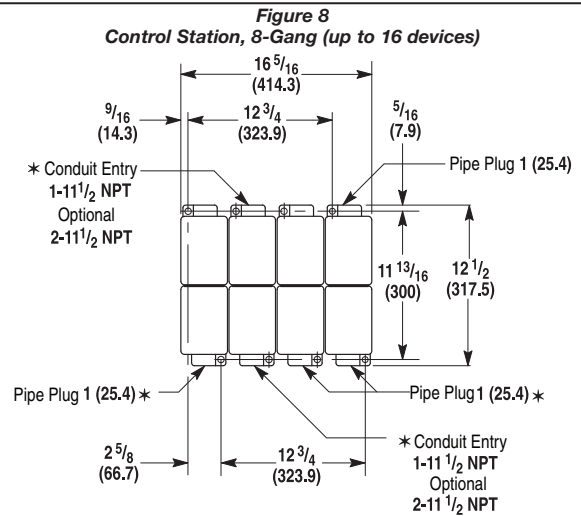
Figure 8
Control Station, 8-Gang (up to 16 devices)

$16\,^{5}/_{16}$
(414.3)

$^{9}/_{16}$
(14.3)

$12\,^{3}/_{4}$
(323.9)

$^{5}/_{16}$
(7.9)

✶ Conduit Entry
1-$11^{1}/_{2}$ NPT
Optional
2-$11^{1}/_{2}$ NPT

Pipe Plug 1 (25.4)

$11\,^{13}/_{16}$
(300)

$12\,^{1}/_{2}$
(317.5)

Pipe Plug 1 (25.4) ✶

Pipe Plug 1 (25.4) ✶

$2\,^{5}/_{8}$
(66.7)

$12\,^{3}/_{4}$
(323.9)

✶ Conduit Entry
1-11 $^{1}/_{2}$ NPT
Optional
2-11 $^{1}/_{2}$ NPT